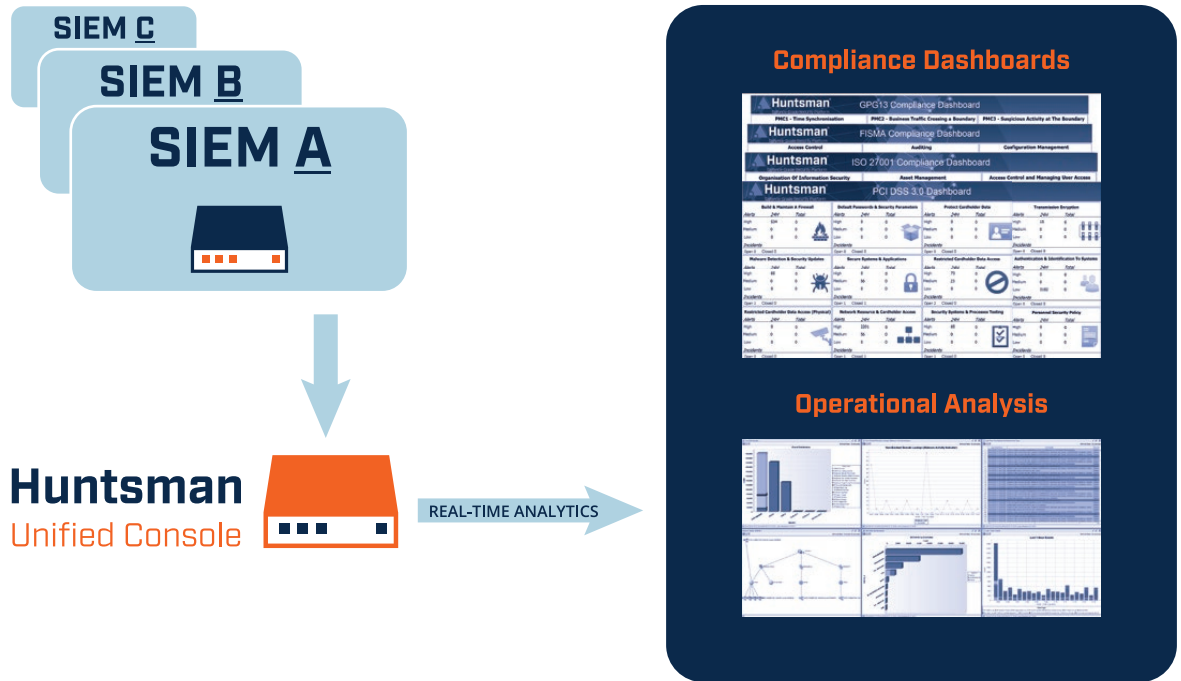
SIEM C

SIEM B

SIEM A

Huntsman
Unified Console

REAL-TIME ANALYTICS

Compliance Dashboards

Huntsman GPG13 Compliance Dashboard
PMC1 - Time Synchronisation | PMC2 - Business Traffic Crossing a Boundary | PMC3 - Suspicious Activity at The Boundary

Huntsman FISMA Compliance Dashboard
Access Control | Auditing | Configuration Management

Huntsman ISO 27001 Compliance Dashboard
Organisation Of Information Security | Asset Management | Access Control and Managing User Access

Huntsman PCI DSS 3.0 Dashboard

Build & Maintain a Firewall | Default Passwords & Security Parameters | Protect Cardholder Data | Transmission Encryption
Malware Detection & Security Updates | Secure Systems & Applications | Restricted Cardholder Data Access | Authentication & Identification To Systems
Restricted Cardholder Data Access (Physical) | Network Resource & Cardholder Access | Security Systems & Processes Testing | Personnel Security Policy

Operational Analysis